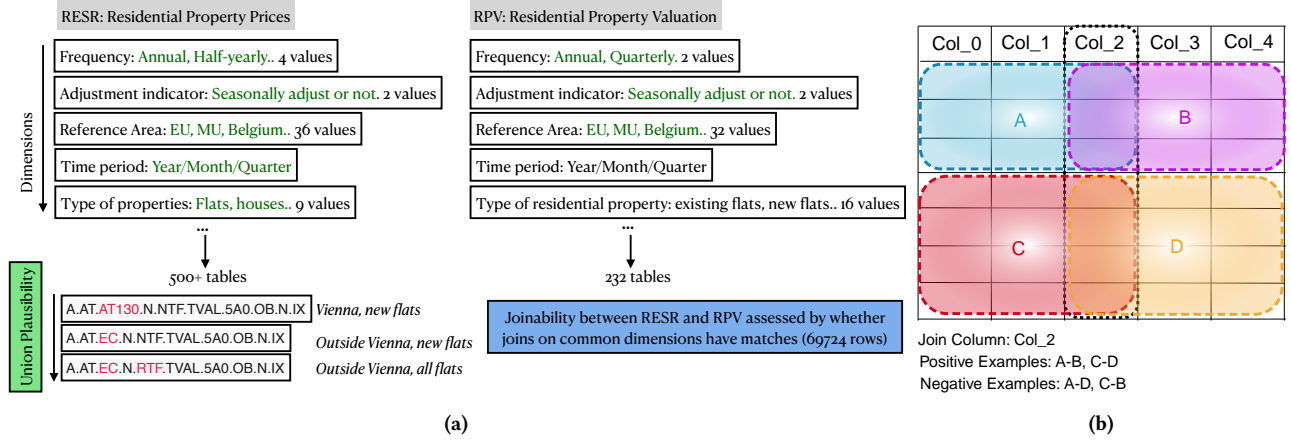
RESR: Residential Property Prices

Dimensions

Frequency: Annual, Half-yearly.. 4 values

Adjustment indicator: Seasonally adjust or not. 2 values

Reference Area: EU, MU, Belgium.. 36 values

Time period: Year/Month/Quarter

Type of properties: Flats, houses.. 9 values

...

500+ tables

Union Plausibility

A.AT.AT130.N.NTF.TVAL.5A0.OB.N.IX Vienna, new flats

A.AT.EC.N.NTF.TVAL.5A0.OB.N.IX Outside Vienna, new flats

A.AT.EC.N.RTF.TVAL.5A0.OB.N.IX Outside Vienna, all flats

RPV: Residential Property Valuation

Frequency: Annual, Quarterly. 2 values

Adjustment indicator: Seasonally adjust or not. 2 values

Reference Area: EU, MU, Belgium.. 32 values

Time period: Year/Month/Quarter

Type of residential property: existing flats, new flats.. 16 values

...

232 tables

Joinability between RESR and RPV assessed by whether joins on common dimensions have matches (69724 rows)

(a)

| Col_0 | Col_1 | Col_2 | Col_3 | Col_4 |
|---|---|---|---|---|

A

B

C

D

Join Column: Col_2
Positive Examples: A-B, C-D
Negative Examples: A-D, C-B

(b)